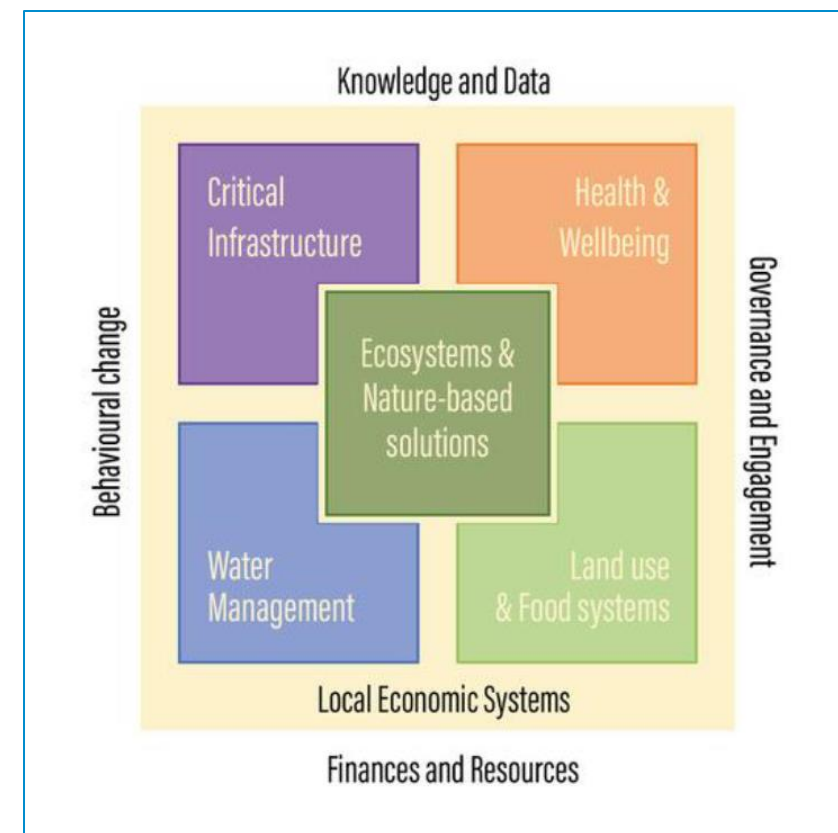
Knowledge and Data

Behavioural change

Critical Infrastructure

Health & Wellbeing

Ecosystems & Nature-based solutions

Water Management

Land use & Food systems

Governance and Engagement

Local Economic Systems

Finances and Resources